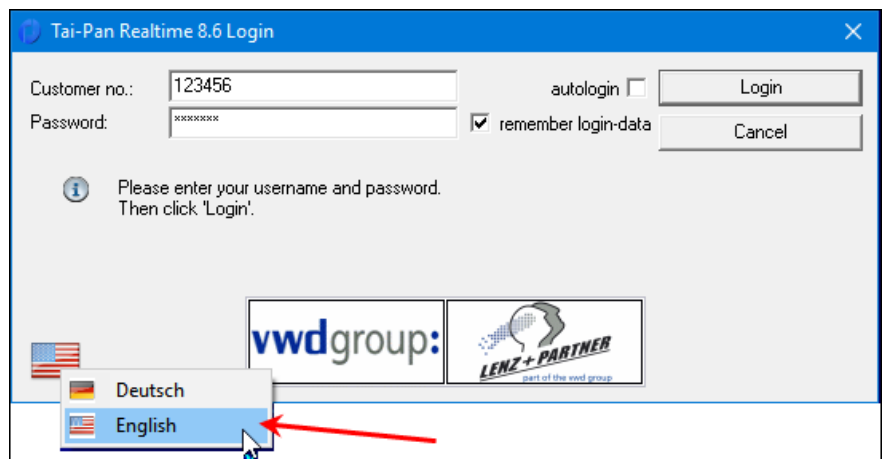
Tai-Pan Realtime 8.6 Login

Customer no.: 123456

Password: *******

autologin

remember login-data

Login

Cancel

Please enter your username and password.
Then click 'Login'.

vwdgroup:

LENZ + PARTNER

part of the vwd group

Deutsch

English